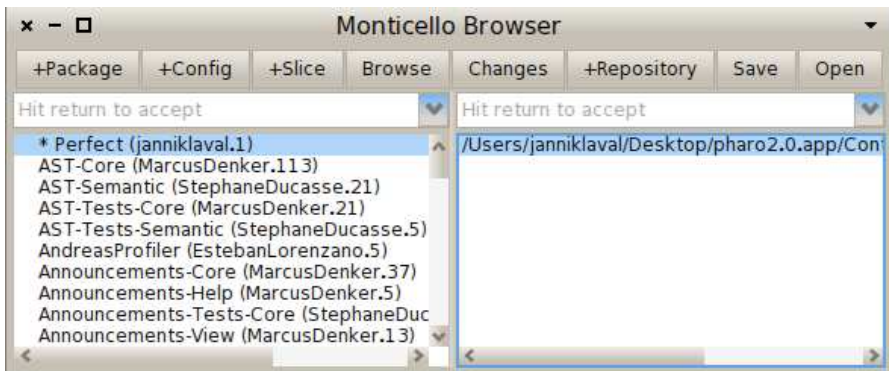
× − □ Monticello Browser

+Package +Config +Slice Browse Changes +Repository Save Open

Hit return to accept

Hit return to accept

* Perfect (janniklaval.1)
AST-Core (MarcusDenker.113)
AST-Semantic (StephaneDucasse.21)
AST-Tests-Core (MarcusDenker.21)
AST-Tests-Semantic (StephaneDucasse.5)
AndreasProfiler (EstebanLorenzano.5)
Announcements-Core (MarcusDenker.37)
Announcements-Help (MarcusDenker.5)
Announcements-Tests-Core (StephaneDuc
Announcements-View (MarcusDenker.13)

/Users/janniklaval/Desktop/pharo2.0.app/Con